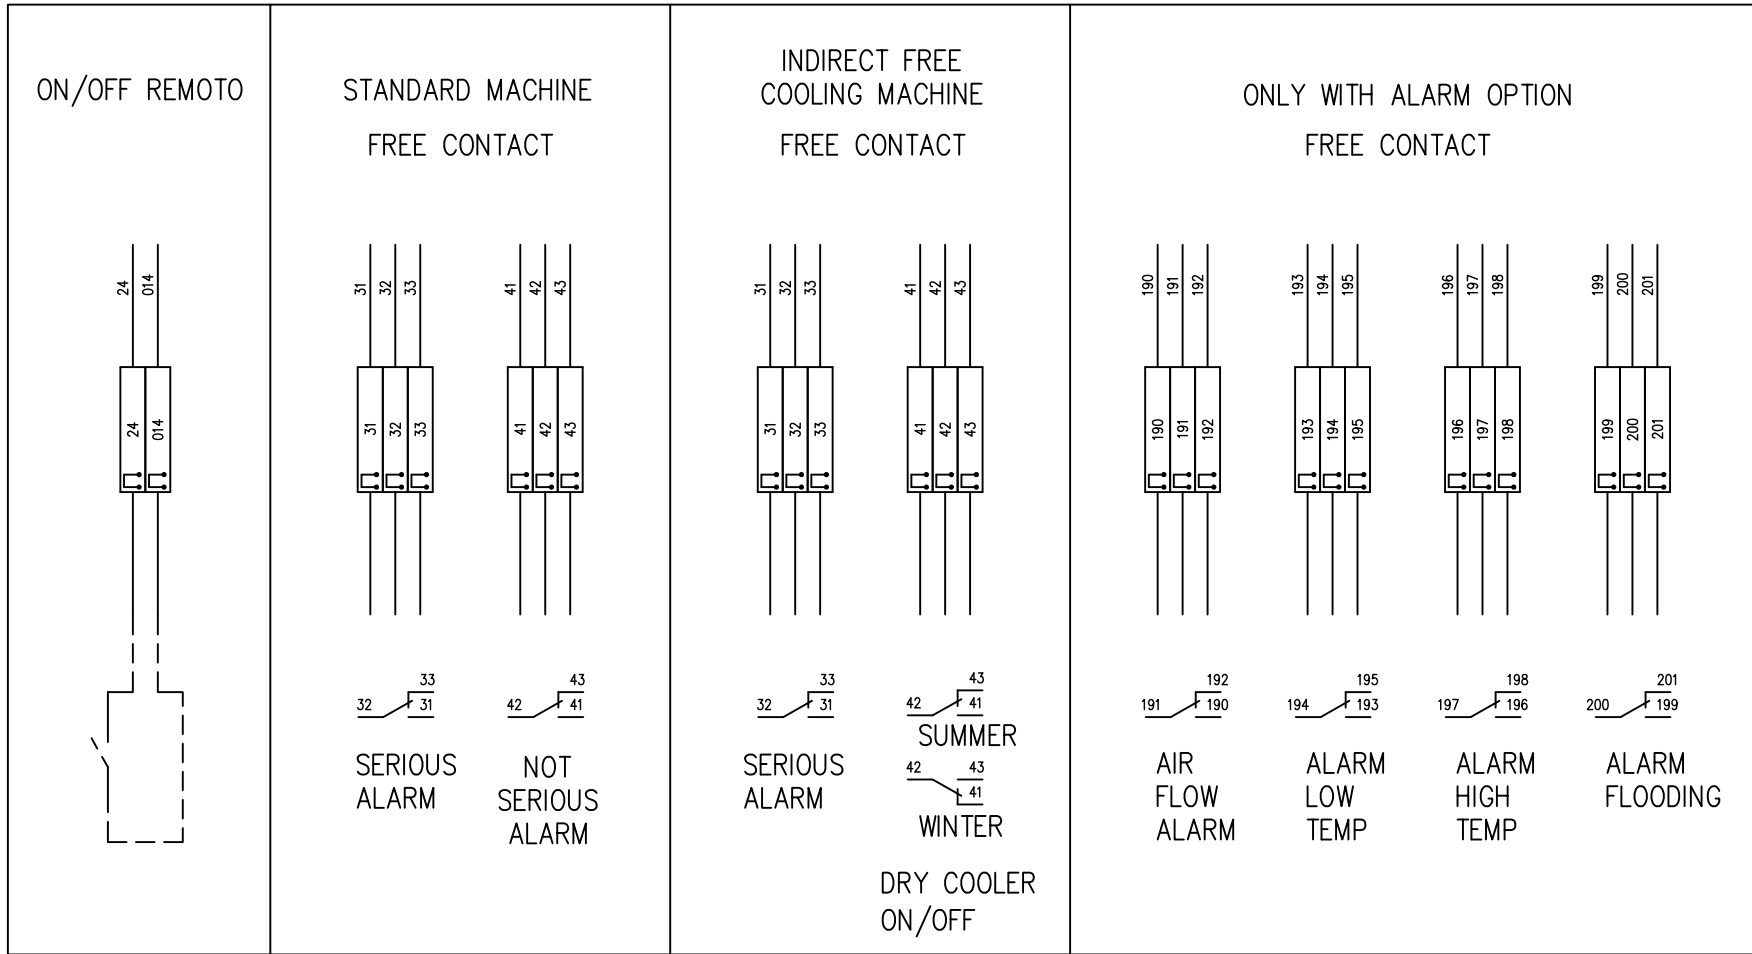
ON/OFF REMOTO

24 014

24 014

STANDARD MACHINE

FREE CONTACT

31 32 33

31 32 33

41 42 43

41 42 43

33
32 31

43
42 41

SERIOUS ALARM

NOT SERIOUS ALARM

INDIRECT FREE COOLING MACHINE

FREE CONTACT

31 32 33

31 32 33

41 42 43

41 42 43

33
32 31

43
42 41

SERIOUS ALARM

SUMMER

42 43
41

WINTER

DRY COOLER ON/OFF

ONLY WITH ALARM OPTION

FREE CONTACT

190 191 192

190 191 192

193 194 195

193 194 195

196 197 198

196 197 198

199 200 201

199 200 201

192
191 190

195
194 193

198
197 196

201
200 199

AIR FLOW ALARM

ALARM LOW TEMP

ALARM HIGH TEMP

ALARM FLOODING